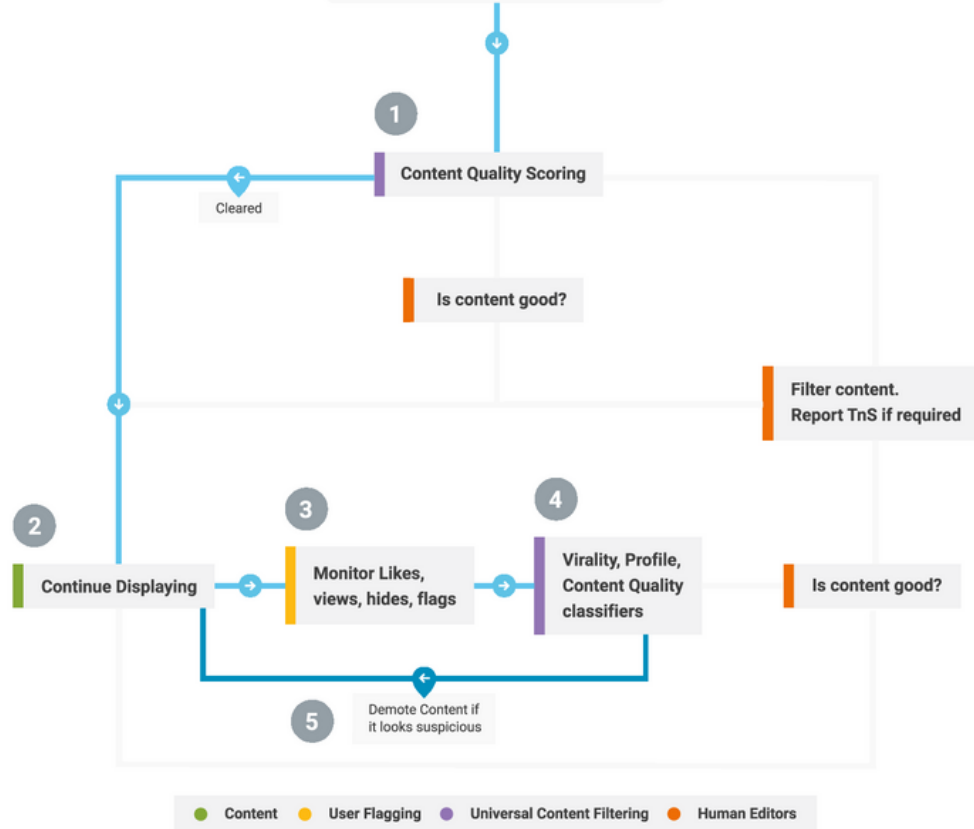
1

Content Quality Scoring

Cleared

Is content good?

Filter content.
Report TnS if required

2

Continue Displaying

3

Monitor Likes, views, hides, flags

4

Virality, Profile, Content Quality classifiers

Is content good?

Demote Content if it looks suspicious

5

Content
User Flagging
Universal Content Filtering
Human Editors